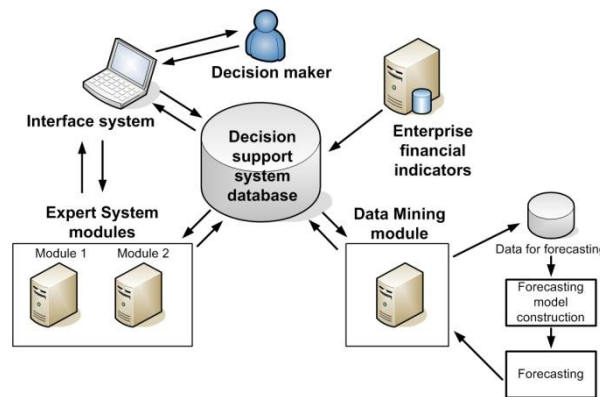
Decision maker

Interface system

Decision support system database

Enterprise financial indicators

Expert System modules

Module 1

Module 2

Data Mining module

Data for forecasting

Forecasting model construction

Forecasting